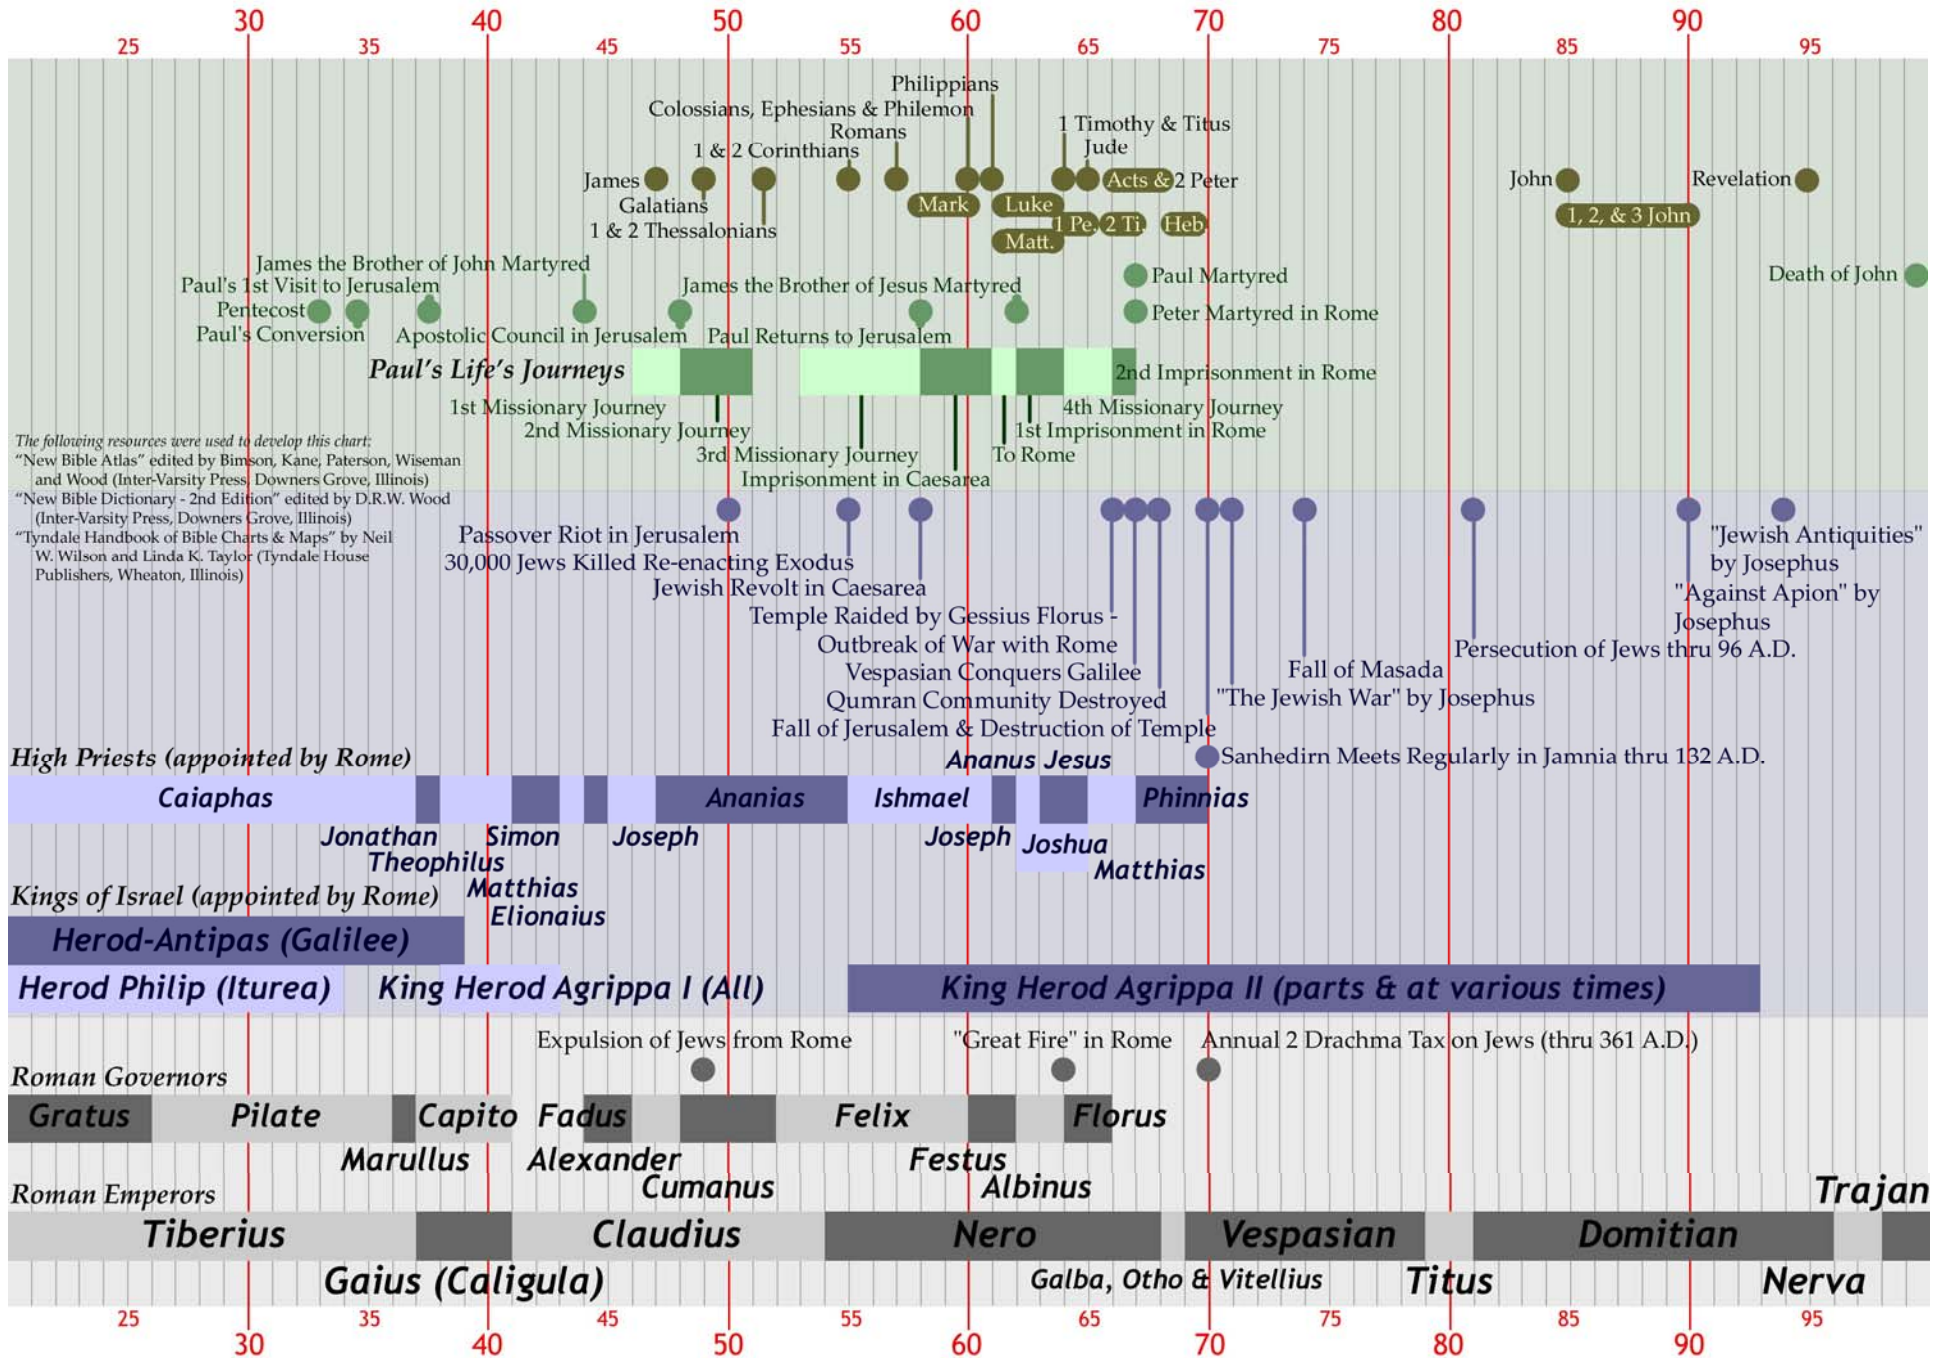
30 40 50 60 70 80 90
25 35 45 55 65 75 85 95

Philippians
Colossians, Ephesians & Philemon
Romans
1 Timothy & Titus
Jude
1 & 2 Corinthians
James
Acts & 2 Peter
John
Revelation
Galatians
Mark
Luke
1, 2, & 3 John
1 & 2 Thessalonians
1 Pe. 2 Ti. Heb
Matt.

James the Brother of John Martyred
Paul's 1st Visit to Jerusalem
James the Brother of Jesus Martyred
Paul Martyred
Death of John
Pentecost
Peter Martyred in Rome
Paul's Conversion
Apostolic Council in Jerusalem
Paul Returns to Jerusalem
Paul's Life's Journeys
2nd Imprisonment in Rome
1st Missionary Journey
4th Missionary Journey
2nd Missionary Journey
1st Imprisonment in Rome
3rd Missionary Journey
To Rome
Imprisonment in Caesarea

The following resources were used to develop this chart:
"New Bible Atlas" edited by Bimson, Kane, Paterson, Wiseman and Wood (Inter-Varsity Press, Downers Grove, Illinois)
"New Bible Dictionary - 2nd Edition" edited by D.R.W. Wood (Inter-Varsity Press, Downers Grove, Illinois)
"Tyndale Handbook of Bible Charts & Maps" by Neil W. Wilson and Linda K. Taylor (Tyndale House Publishers, Wheaton, Illinois)

Passover Riot in Jerusalem
30,000 Jews Killed Re-enacting Exodus
Jewish Revolt in Caesarea
Temple Raided by Gessius Florus -
Outbreak of War with Rome
Vespasian Conquers Galilee
Qumran Community Destroyed
Fall of Jerusalem & Destruction of Temple
Fall of Masada
"The Jewish War" by Josephus
Persecution of Jews thru 96 A.D.
"Jewish Antiquities" by Josephus
"Against Apion" by Josephus
Sanhedirn Meets Regularly in Jamnia thru 132 A.D.

High Priests (appointed by Rome)
Ananus Jesus
Caiaphas
Ananias
Ishmael
Phinnias
Jonathan
Simon
Joseph
Joseph
Joshua
Theophilus
Matthias
Matthias
Kings of Israel (appointed by Rome)
Elionaius
Herod-Antipas (Galilee)
Herod Philip (Iturea)
King Herod Agrippa I (All)
King Herod Agrippa II (parts & at various times)

Expulsion of Jews from Rome
"Great Fire" in Rome
Annual 2 Drachma Tax on Jews (thru 361 A.D.)
Roman Governors
Gratus
Pilate
Capito
Fadus
Felix
Florus
Marullus
Alexander
Festus
Cumanus
Albinus
Roman Emperors
Trajan
Tiberius
Claudius
Nero
Vespasian
Domitian
Gaius (Caligula)
Galba, Otho & Vitellius
Titus
Nerva

25 35 45 55 65 75 85 95
30 40 50 60 70 80 90